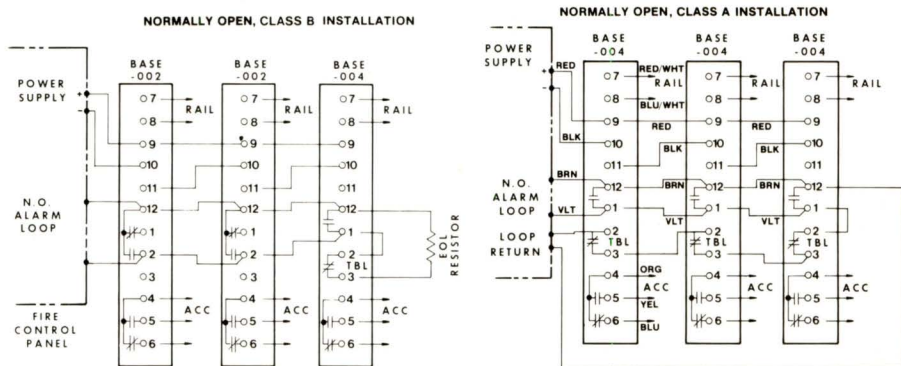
NORMALLY OPEN, CLASS B INSTALLATION

POWER SUPPLY
+
-

N.O. ALARM LOOP

FIRE CONTROL PANEL

BASE -002
7
8
9
10
11
12
1
2
3
4
5
6
RAIL

BASE -002
7
8
9
10
11
12
1
2
3
4
5
6
RAIL
ACC

BASE -004
7
8
9
10
11
12
1
2
TBL
3
4
5
6
RAIL
ACC

EOL RESISTOR

NORMALLY OPEN, CLASS A INSTALLATION

POWER SUPPLY
+
-
RED
BLK
BRN
N.O. ALARM LOOP
VLT
LOOP RETURN

BASE -004
7
8
9
10
11
12
1
2
TBL
3
4
5
6
RED/WHT
RAIL
BLU/WHT
RED
BLK
BRN
VLT
ORG
ACC
YEL
BLU

BASE -004
7
8
9
10
11
12
1
2
TBL
3
4
5
6
RAIL
RED
BLK
BRN
VLT
ACC

BASE -004
7
8
9
10
11
12
1
2
TBL
3
4
5
6
RAIL
ACC